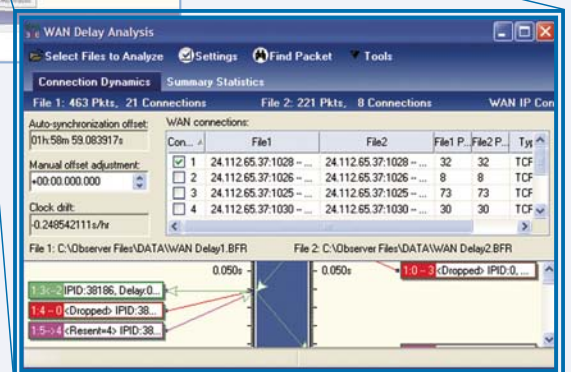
WAN Delay Analysis

Select Files to Analyze Settings Find Packet Tools

Connection Dynamics Summary Statistics

File 1: 463 Pkts, 21 Connections File 2: 221 Pkts, 8 Connections WAN IP Con

Auto-synchronization offset:
01h:58m 59.083917s

Manual offset adjustment:
+00:00:000.000

Clock drift:
-0.248542111s/hr

WAN connections:

| Con... | File1 | File2 | File1 P... | File2 P... | Ty |
|---|---|---|---|---|---|
| 1 | 24.112.65.37:1028 - ... | 24.112.65.37:1028 - ... | 32 | 32 | TCF |
| 2 | 24.112.65.37:1026 - ... | 24.112.65.37:1026 - ... | 8 | 8 | TCF |
| 3 | 24.112.65.37:1025 - ... | 24.112.65.37:1025 - ... | 73 | 73 | TCF |
| 4 | 24.112.65.37:1030 - ... | 24.112.65.37:1030 - ... | 30 | 30 | TCF |

File 1: C:\Observer Files\DATA\WAN Delay1.BFR File 2: C:\Observer Files\DATA\WAN Delay2.BFR

0.050s 0.050s

1:3<-2 IPID:38186, Delay:0...
1:4→0 <Dropped> IPID:38...
1:5→4 <Resent=4> IPID:38...
1:0→3 <Dropped> IPID:0, ...